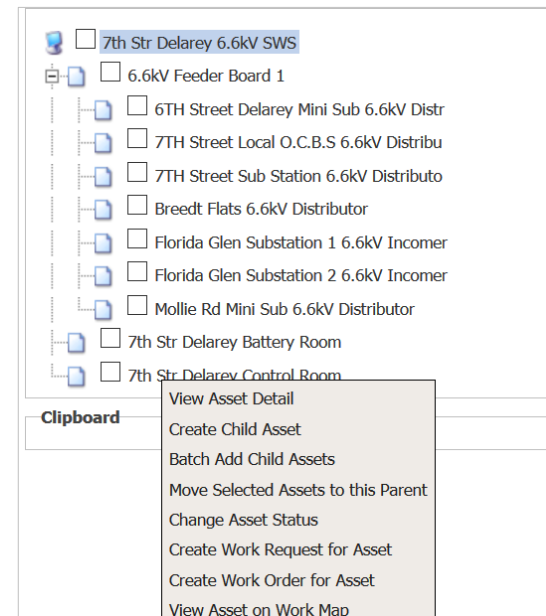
7th Str Delarey 6.6kV SWS
6.6kV Feeder Board 1
6TH Street Delarey Mini Sub 6.6kV Distr
7TH Street Local O.C.B.S 6.6kV Distribu
7TH Street Sub Station 6.6kV Distributo
Breedt Flats 6.6kV Distributor
Florida Glen Substation 1 6.6kV Incomer
Florida Glen Substation 2 6.6kV Incomer
Mollie Rd Mini Sub 6.6kV Distributor
7th Str Delarey Battery Room
7th Str Delarey Control Room

Clipboard

View Asset Detail
Create Child Asset
Batch Add Child Assets
Move Selected Assets to this Parent
Change Asset Status
Create Work Request for Asset
Create Work Order for Asset
View Asset on Work Map